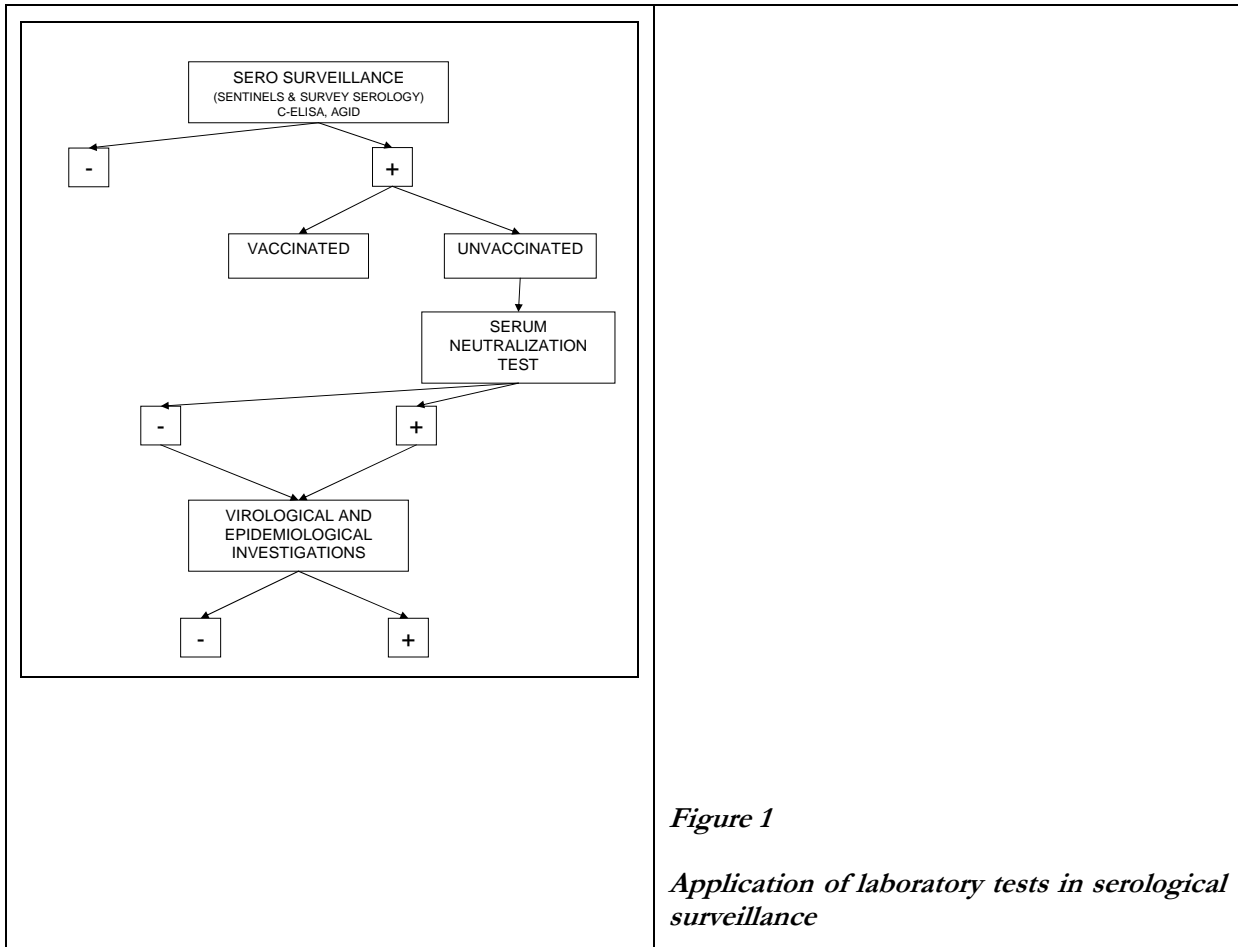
SERO SURVEILLANCE
(SENTINELS & SURVEY SEROLOGY)
C-ELISA, AGID

-

+

VACCINATED

UNVACCINATED

SERUM NEUTRALIZATION TEST

-

+

VIROLOGICAL AND EPIDEMIOLOGICAL INVESTIGATIONS

-

+

Figure 1

Application of laboratory tests in serological surveillance